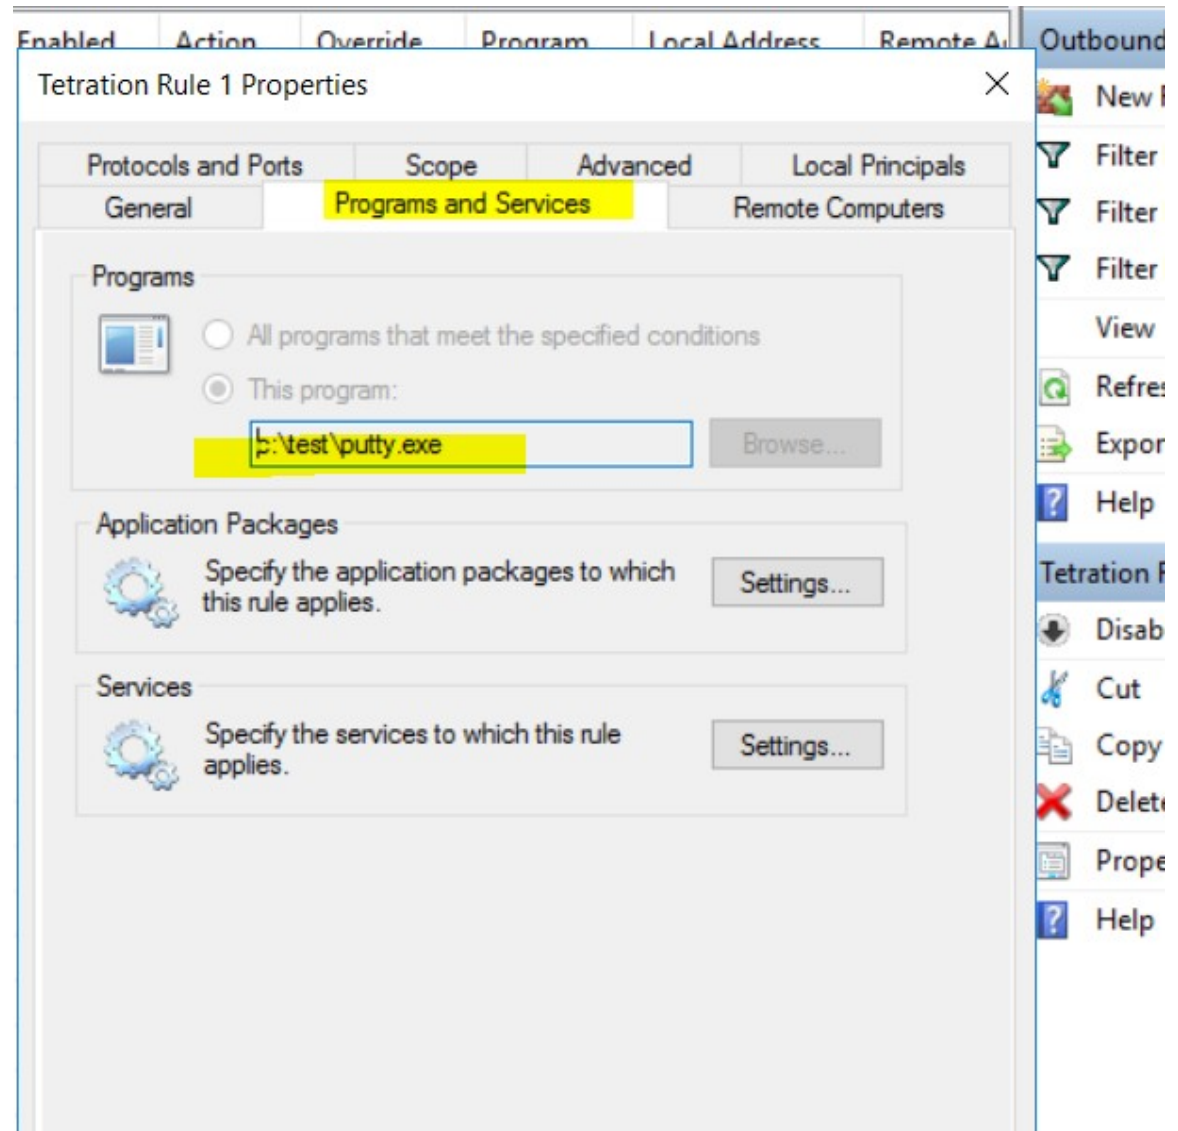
Enabled | Action | Override | Program | Local Address | Remote A

Tetration Rule 1 Properties

Protocols and Ports | Scope | Advanced | Local Principals
General | Programs and Services | Remote Computers

Programs

All programs that meet the specified conditions

This program:

c:\test\putty.exe

Browse...

Application Packages

Specify the application packages to which this rule applies.

Settings...

Services

Specify the services to which this rule applies.

Settings...

Outbound

New

Filter

Filter

Filter

View

Refres

Expor

Help

Tetration

Disab

Cut

Copy

Delet

Prope

Help